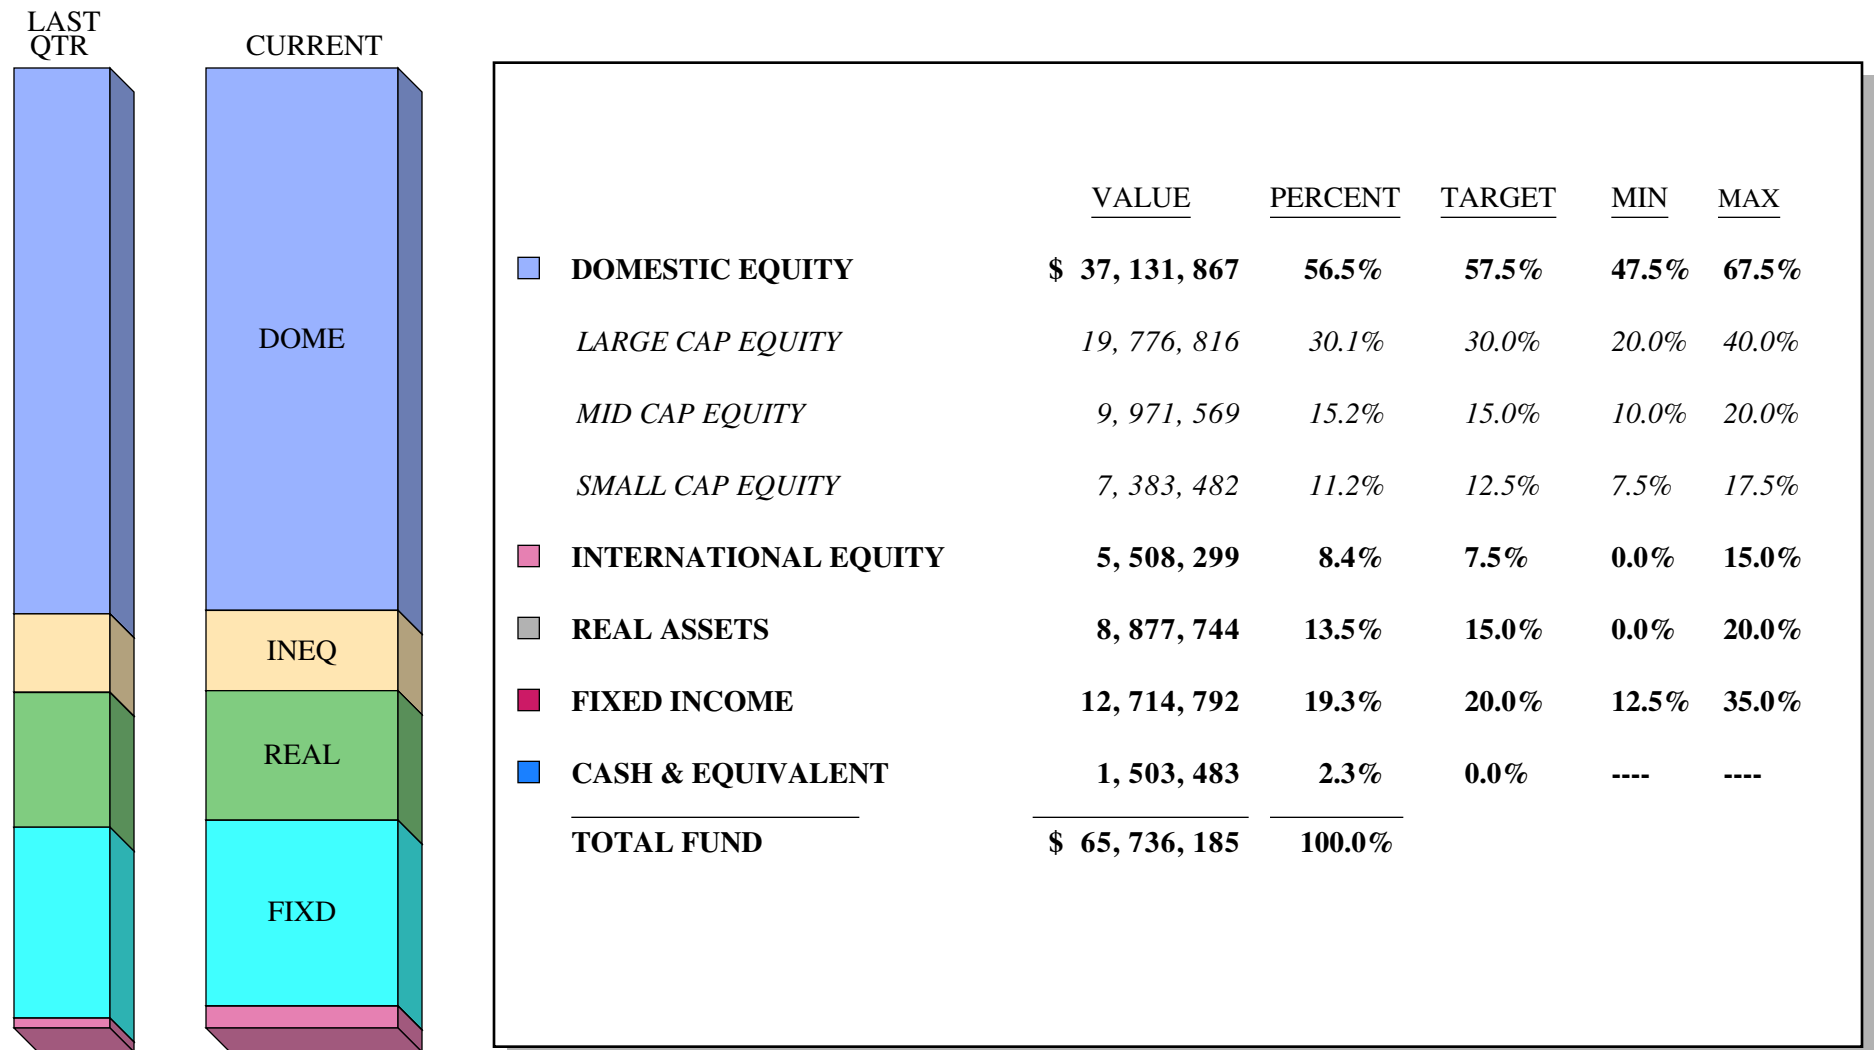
LAST QTR

CURRENT

DOME

INEQ

REAL

FIXD

| | VALUE | PERCENT | TARGET | MIN | MAX |
|---|---|---|---|---|---|
| DOMESTIC EQUITY | \$ 37, 131, 867 | 56.5% | 57.5% | 47.5% | 67.5% |
| LARGE CAP EQUITY | 19, 776, 816 | 30.1% | 30.0% | 20.0% | 40.0% |
| MID CAP EQUITY | 9, 971, 569 | 15.2% | 15.0% | 10.0% | 20.0% |
| SMALL CAP EQUITY | 7, 383, 482 | 11.2% | 12.5% | 7.5% | 17.5% |
| INTERNATIONAL EQUITY | 5, 508, 299 | 8.4% | 7.5% | 0.0% | 15.0% |
| REAL ASSETS | 8, 877, 744 | 13.5% | 15.0% | 0.0% | 20.0% |
| FIXED INCOME | 12, 714, 792 | 19.3% | 20.0% | 12.5% | 35.0% |
| CASH & EQUIVALENT | 1, 503, 483 | 2.3% | 0.0% | ---- | ---- |
| TOTAL FUND | \$ 65, 736, 185 | 100.0% | | | |